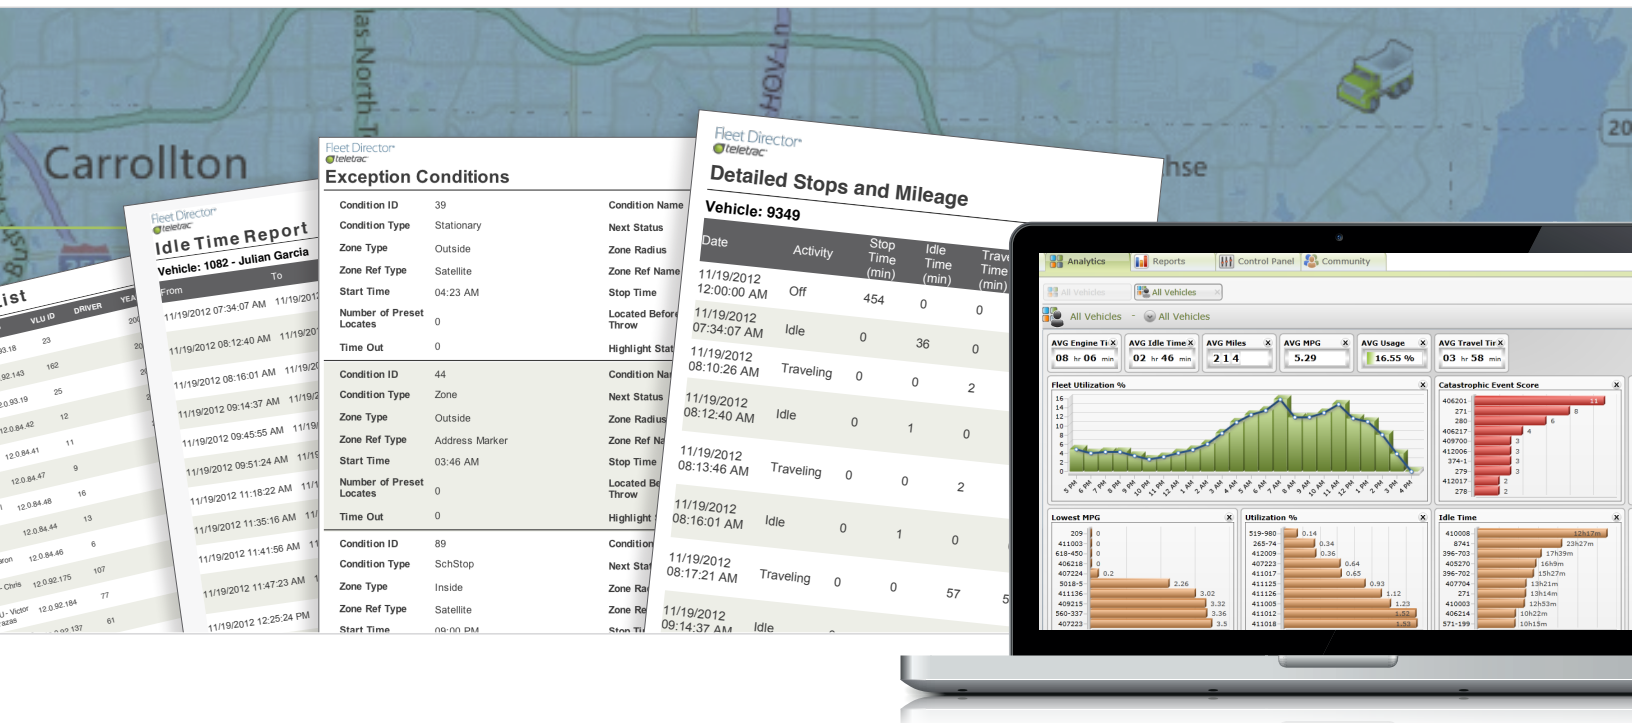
Carrollton

las North

HOV Ln

nse

20

ist

VLU ID

DRIVER

YEA

23

162

25

12

11

9

16

13

6

107

77

61

Fleet Director
teletrac

Idle Time Report

Vehicle: 1082 - Julian Garcia

From

To

11/19/2012 07:34:07 AM

11/19/2012 08:12:40 AM

11/19/2012 08:16:01 AM

11/19/2012 09:14:37 AM

11/19/2012 09:45:55 AM

11/19/2012 09:51:24 AM

11/19/2012 11:18:22 AM

11/19/2012 11:35:16 AM

11/19/2012 11:41:56 AM

11/19/2012 11:47:23 AM

11/19/2012 12:25:24 PM

Fleet Director
teletrac

Exception Conditions

| Condition ID | 39 | Condition Name |
|---|---|---|
| Condition Type | Stationary | Next Status |
| Zone Type | Outside | Zone Radius |
| Zone Ref Type | Satellite | Zone Ref Name |
| Start Time | 04:23 AM | Stop Time |
| Number of Preset Locates | 0 | Located Before Throw |
| Time Out | 0 | Highlight Stat |
| Condition ID | 44 | Condition Na |
| Condition Type | Zone | Next Status |
| Zone Type | Outside | Zone Radius |
| Zone Ref Type | Address Marker | Zone Ref Na |
| Start Time | 03:46 AM | Stop Time |
| Number of Preset Locates | 0 | Located Be Throw |
| Time Out | 0 | Highlight |
| Condition ID | 89 | Condition |
| Condition Type | SchStop | Next Stat |
| Zone Type | Inside | Zone Ra |
| Zone Ref Type | Satellite | Zone Re |
| Start Time | 09:00 PM | Stop Ti |

Fleet Director
teletrac

Detailed Stops and Mileage

Vehicle: 9349

| Date | Activity | Stop Time (min) | Idle Time (min) | Trave Time (min) |
|---|---|---|---|---|
| 11/19/2012 12:00:00 AM | Off | 454 | 0 | 0 |
| 11/19/2012 07:34:07 AM | Idle | 0 | 36 | 0 |
| 11/19/2012 08:10:26 AM | Traveling | 0 | 0 | 2 |
| 11/19/2012 08:12:40 AM | Idle | 0 | 1 | 0 |
| 11/19/2012 08:13:46 AM | Traveling | 0 | 0 | 2 |
| 11/19/2012 08:16:01 AM | Idle | 0 | 1 | 0 |
| 11/19/2012 08:17:21 AM | Traveling | 0 | 0 | 57 |
| 11/19/2012 09:14:37 AM | Idle | | | |

Analytics Reports Control Panel Community

All Vehicles

All Vehicles

All Vehicles

AVG Engine Ti | 08 hr 06 min
AVG Idle Time | 02 hr 46 min
AVG Miles | 214
AVG MPG | 5.29
AVG Usage | 16.55 %
AVG Travel Tir | 03 hr 58 min

Fleet Utilization %

Catastrophic Event Score

Lowest MPG

Utilization %

Idle Time